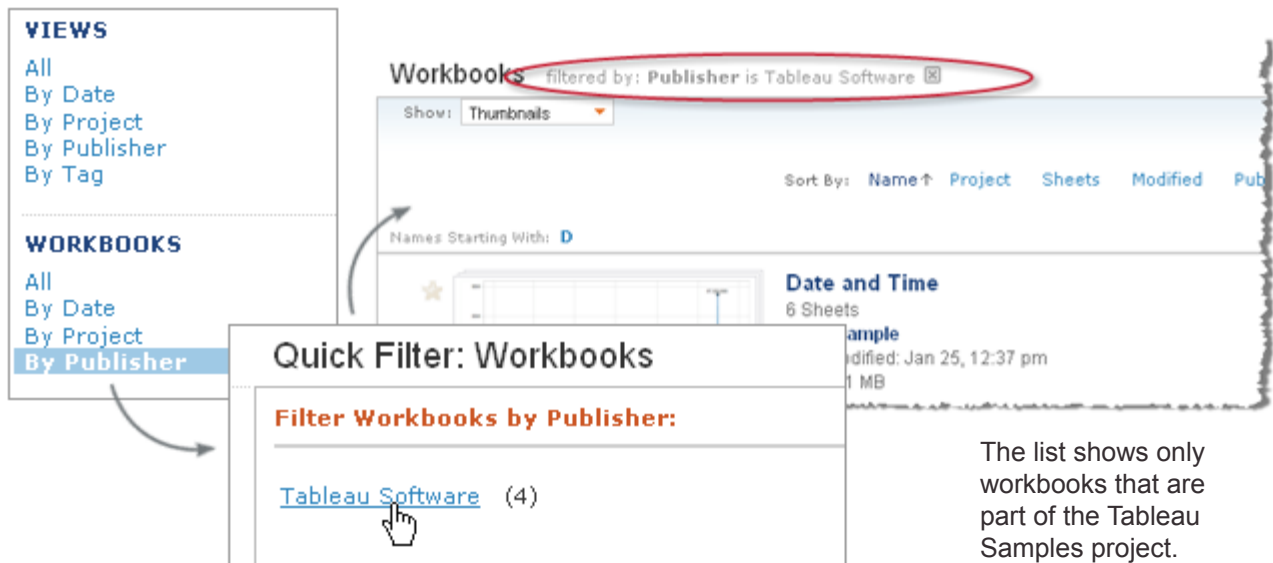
VIEWS
All
By Date
By Project
By Publisher
By Tag

WORKBOOKS
All
By Date
By Project
By Publisher

Workbooks filtered by: Publisher is Tableau Software

Show: Thumbnails

Sort By: Name↑ Project Sheets Modified Pub

Names Starting With: D

Date and Time
6 Sheets
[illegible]ample
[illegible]dified: Jan 25, 12:37 pm
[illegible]1 MB

Quick Filter: Workbooks

Filter Workbooks by Publisher:

Tableau Software (4)

The list shows only workbooks that are part of the Tableau Samples project.